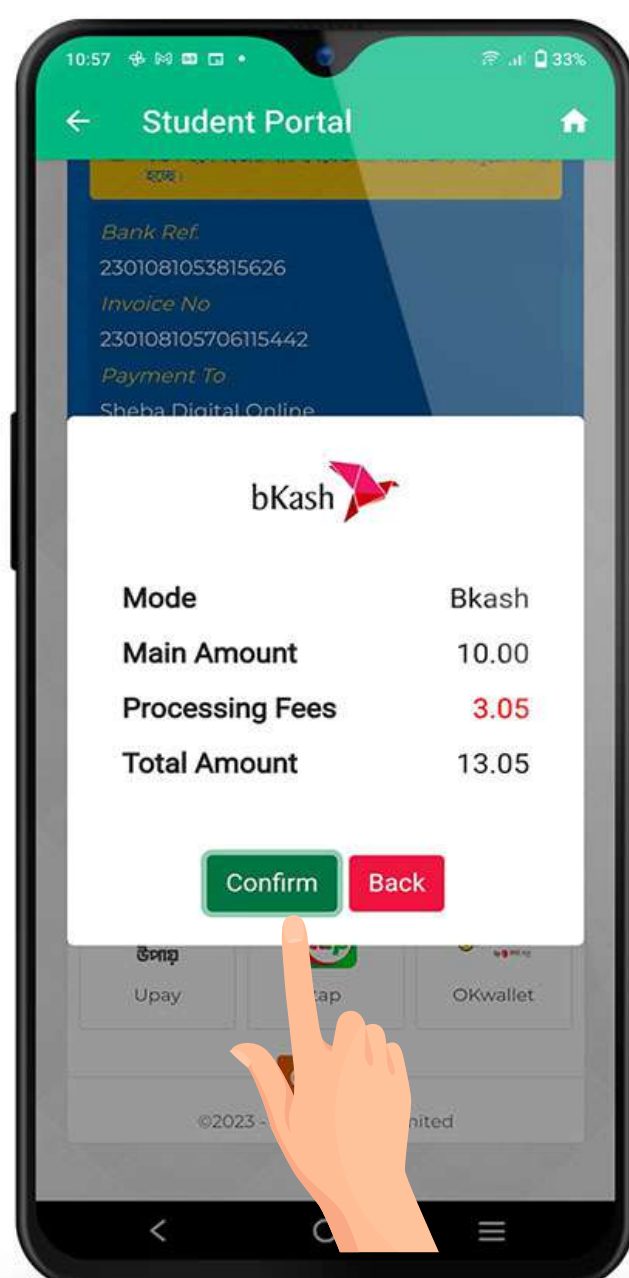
10:57 • 33%

Student Portal

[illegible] হয়েছে।

Bank Ref.
2301081053815626
Invoice No
23010810570611544​2
Payment To
Sheba Digital Online

bKash

| Mode | Bkash |
|---|---|
| Main Amount | 10.00 |
| Processing Fees | 3.05 |
| Total Amount | 13.05 |

Confirm Back

উপায়
Upay
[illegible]tap
OKwallet

©2023 - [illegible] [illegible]nited